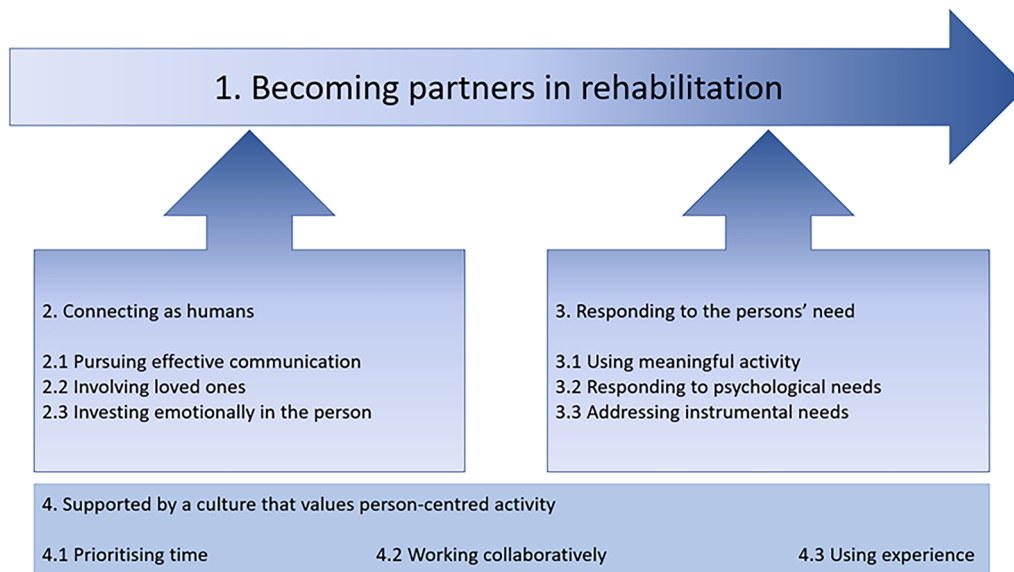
1. Becoming partners in rehabilitation

2. Connecting as humans

2.1 Pursuing effective communication
2.2 Involving loved ones
2.3 Investing emotionally in the person

3. Responding to the persons' need

3.1 Using meaningful activity
3.2 Responding to psychological needs
3.3 Addressing instrumental needs

4. Supported by a culture that values person-centred activity

4.1 Prioritising time
4.2 Working collaboratively
4.3 Using experience